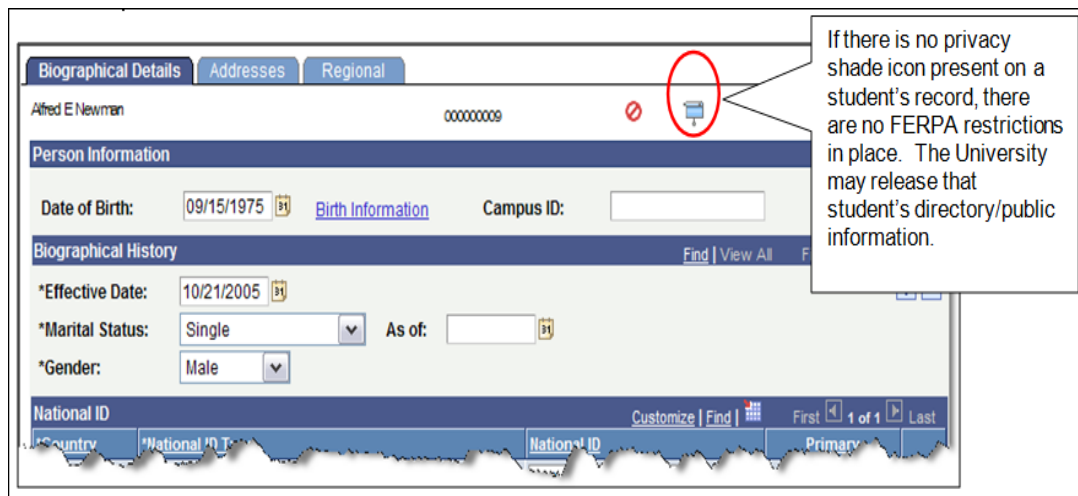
Biographical Details | Addresses | Regional

Alfred E Newman 000000009

If there is no privacy shade icon present on a student's record, there are no FERPA restrictions in place. The University may release that student's directory/public information.

Person Information

Date of Birth: 09/15/1975 Birth Information Campus ID:

Biographical History Find | View All F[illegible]

*Effective Date: 10/21/2005

*Marital Status: Single As of:

*Gender: Male

National ID Customize | Find | First 1 of 1 Last

*Country *National ID T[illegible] National ID Primary